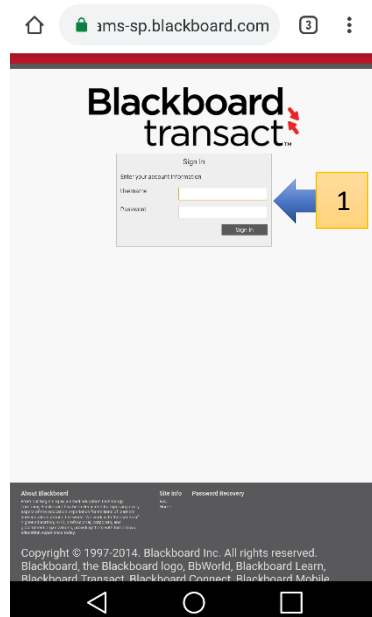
ams-sp.blackboard.com

3

Blackboard
transact™

Sign In

Enter your account information

Username

Password

Sign In

1

About Blackboard

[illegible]

Site Info

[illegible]

Password Recovery

Copyright © 1997-2014. Blackboard Inc. All rights reserved. Blackboard, the Blackboard logo, BbWorld, Blackboard Learn, Blackboard Transact, Blackboard Connect, Blackboard Mobile